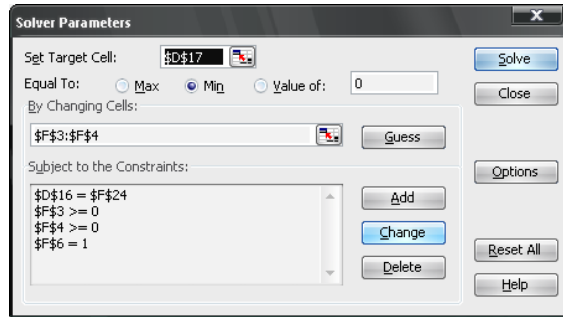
Solver Parameters

Set Target Cell: $D$17

Equal To: Max Min Value of: 0

By Changing Cells:

$F$3:$F$4

Guess

Subject to the Constraints:

$D$16 = $F$24
$F$3 >= 0
$F$4 >= 0
$F$6 = 1

Add

Change

Delete

Solve

Close

Options

Reset All

Help